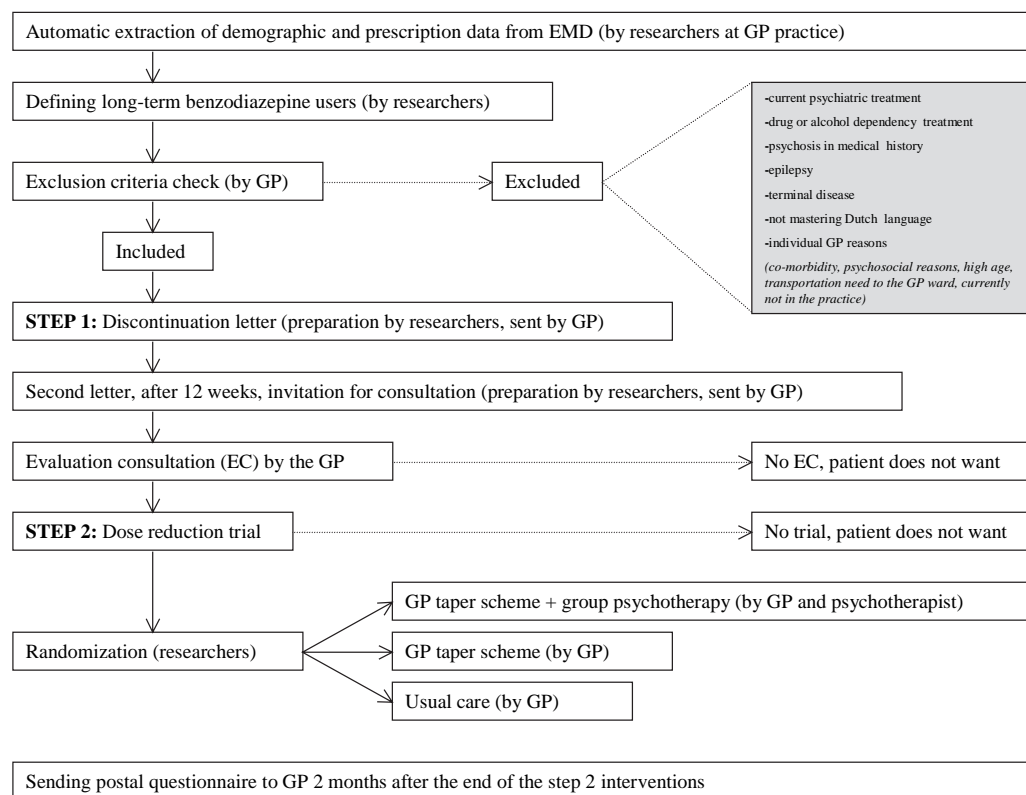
Automatic extraction of demographic and prescription data from EMD (by researchers at GP practice)

Defining long-term benzodiazepine users (by researchers)

Exclusion criteria check (by GP)

Excluded

-current psychiatric treatment
-drug or alcohol dependency treatment
-psychosis in medical history
-epilepsy
-terminal disease
-not mastering Dutch language
-individual GP reasons
(co-morbidity, psychosocial reasons, high age, transportation need to the GP ward, currently not in the practice)

Included

**STEP 1:** Discontinuation letter (preparation by researchers, sent by GP)

Second letter, after 12 weeks, invitation for consultation (preparation by researchers, sent by GP)

Evaluation consultation (EC) by the GP

No EC, patient does not want

**STEP 2:** Dose reduction trial

No trial, patient does not want

Randomization (researchers)

GP taper scheme + group psychotherapy (by GP and psychotherapist)

GP taper scheme (by GP)

Usual care (by GP)

Sending postal questionnaire to GP 2 months after the end of the step 2 interventions